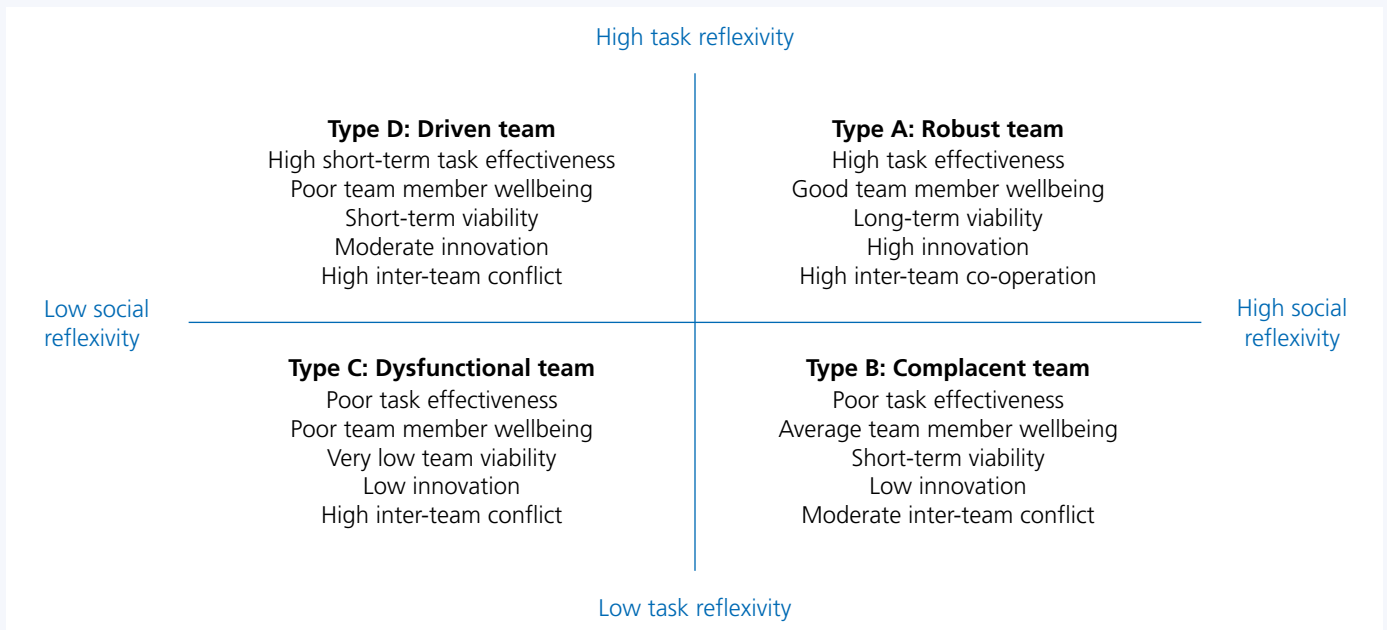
High task reflexivity

**Type D: Driven team**
High short-term task effectiveness
Poor team member wellbeing
Short-term viability
Moderate innovation
High inter-team conflict

**Type A: Robust team**
High task effectiveness
Good team member wellbeing
Long-term viability
High innovation
High inter-team co-operation

Low social reflexivity

High social reflexivity

**Type C: Dysfunctional team**
Poor task effectiveness
Poor team member wellbeing
Very low team viability
Low innovation
High inter-team conflict

**Type B: Complacent team**
Poor task effectiveness
Average team member wellbeing
Short-term viability
Low innovation
Moderate inter-team conflict

Low task reflexivity